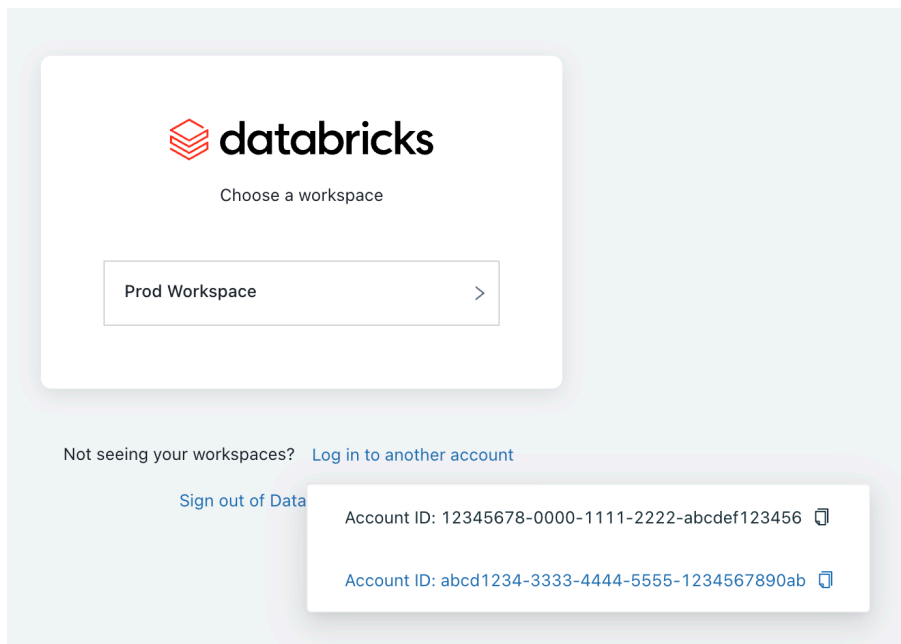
databricks

Choose a workspace

Prod Workspace

Not seeing your workspaces? Log in to another account

Sign out of Data

Account ID: 12345678-0000-1111-2222-abcdef123456

Account ID: abcd1234-3333-4444-5555-1234567890ab